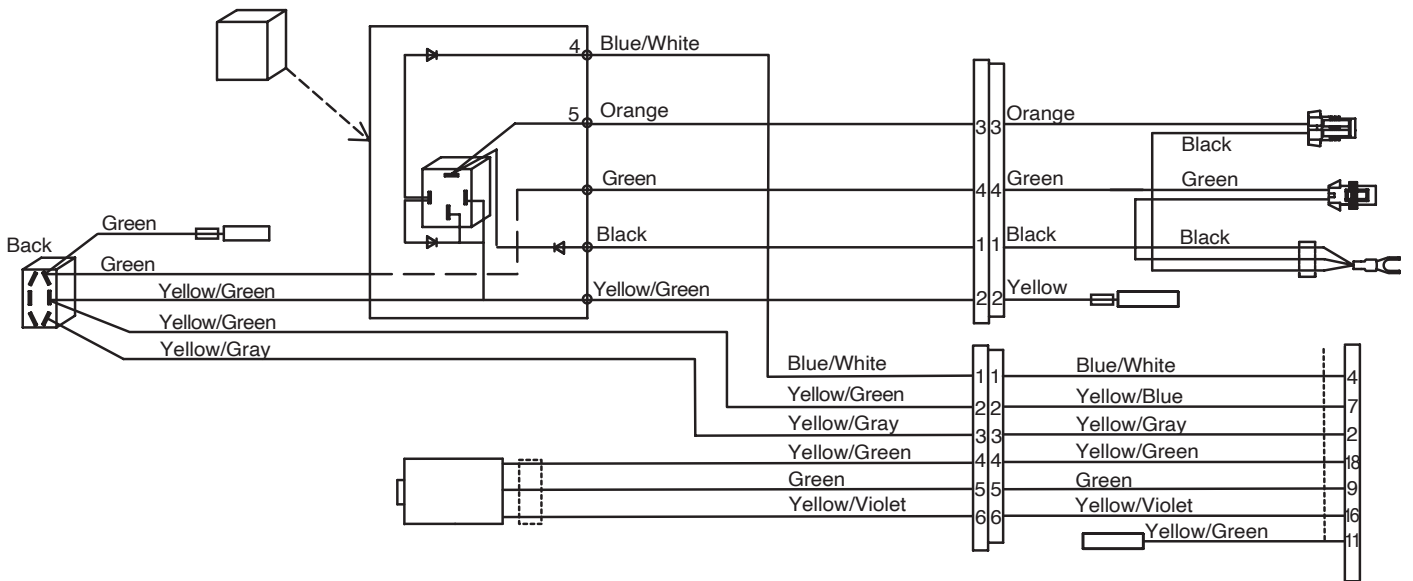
4 Blue/White
5 Orange
Green
Black
Yellow/Green

Back
Green
Green
Yellow/Green
Yellow/Green
Yellow/Gray

3 3 Orange
4 4 Green
1 1 Black
2 2 Yellow

Black
Green
Black

Blue/White 1 1 Blue/White 4
Yellow/Green 2 2 Yellow/Blue 7
Yellow/Gray 3 3 Yellow/Gray 2
Yellow/Green 4 4 Yellow/Green 18
Green 5 5 Green 9
Yellow/Violet 6 6 Yellow/Violet 16
Yellow/Green 11